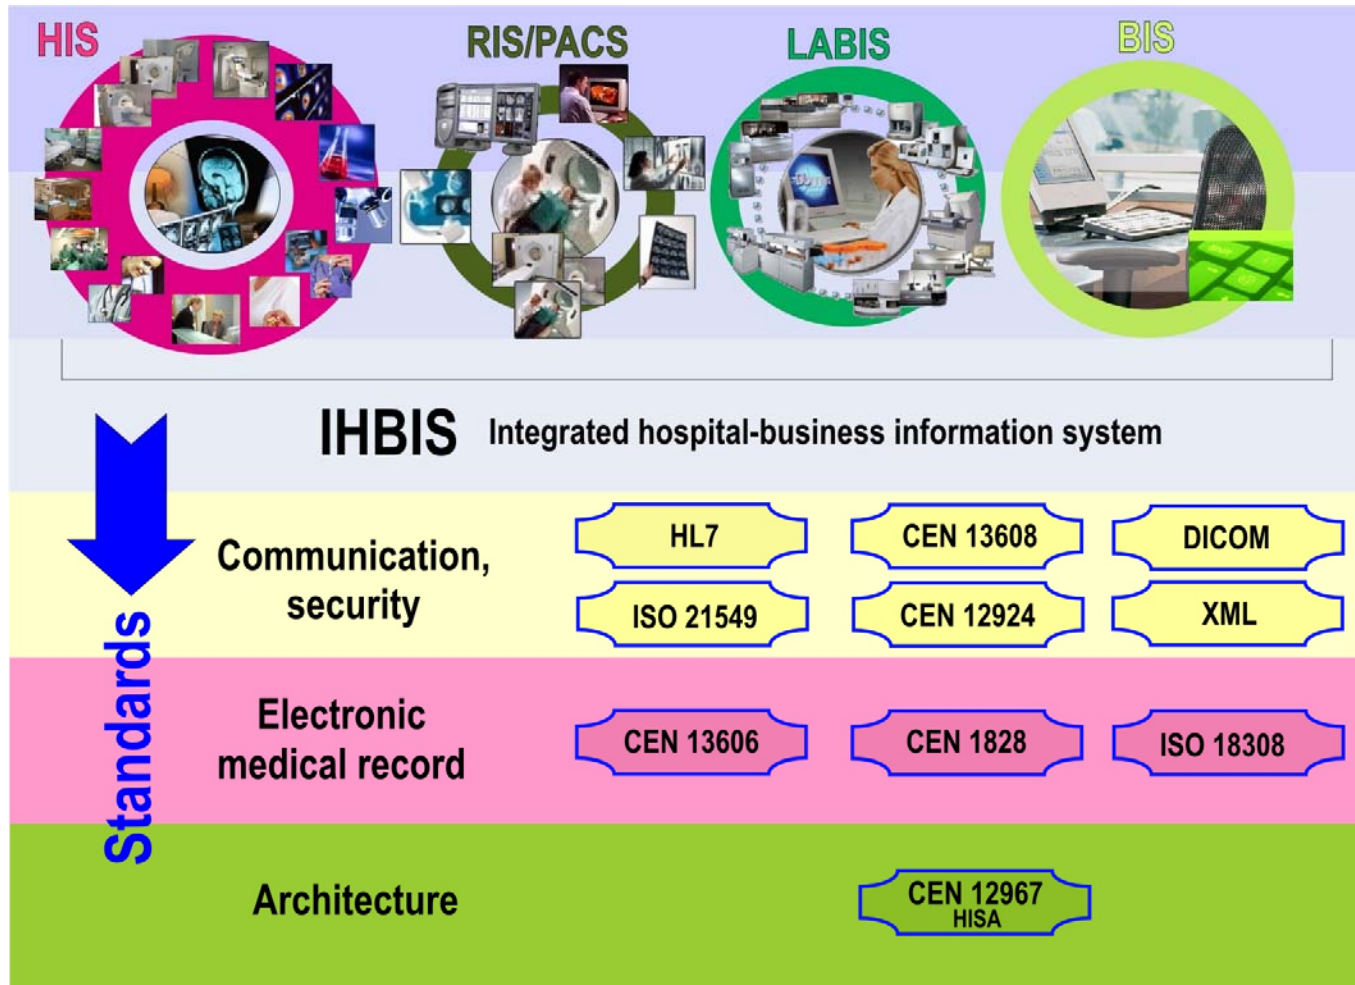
HIS RIS/PACS LABIS BIS

IHBIS Integrated hospital-business information system

Standards

Communication, security

HL7 CEN 13608 DICOM
ISO 21549 CEN 12924 XML

Electronic medical record

CEN 13606 CEN 1828 ISO 18308

Architecture

CEN 12967 HISA